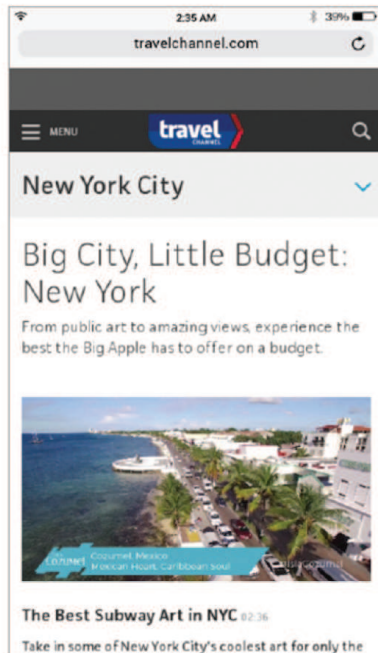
2:35 AM
39%
travelchannel.com

MENU
travel CHANNEL

New York City

Big City, Little Budget: New York

From public art to amazing views, experience the best the Big Apple has to offer on a budget.

Channel
Cozumel, Mexico
Mexican Heart, Caribbean Soul

The Best Subway Art in NYC 02:36

Take in some of New York City's coolest art for only the